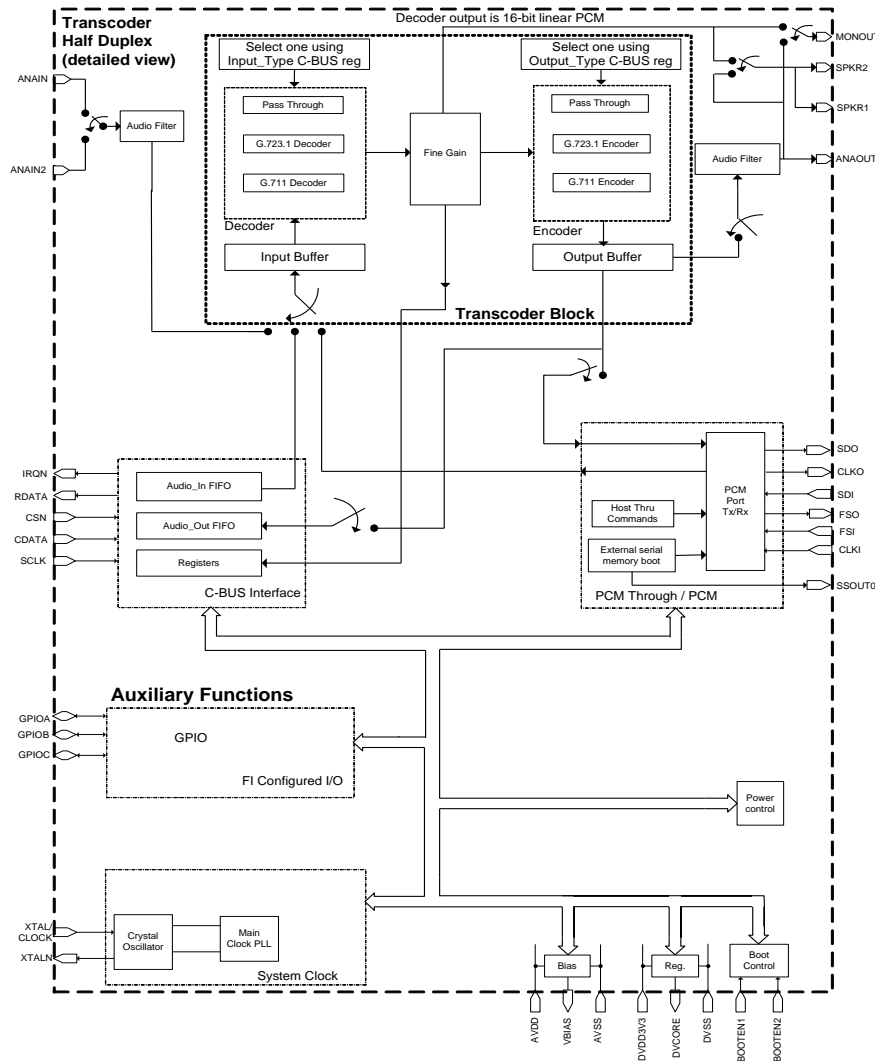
Transcoder Half Duplex (detailed view)

Decoder output is 16-bit linear PCM

MONOUT
SPKR2
SPKR1
ANAOUT
ANAIN
ANAIN2

Audio Filter

Select one using Input_Type C-BUS reg
Pass Through
G.723.1 Decoder
G.711 Decoder
Decoder
Input Buffer

Fine Gain

Select one using Output_Type C-BUS reg
Pass Through
G.723.1 Encoder
G.711 Encoder
Encoder
Output Buffer

Audio Filter

Transcoder Block

IRQN
RDATA
CSN
CDATA
SCLK

Audio_In FIFO
Audio_Out FIFO
Registers
C-BUS Interface

SDO
CLKO
SDI
FSO
FSI
CLKI
SSOUT0

Host Thru Commands
External serial memory boot
PCM Port Tx/Rx
PCM Through / PCM

Auxiliary Functions

GPIOA
GPIOB
GPIOC

GPIO
FI Configured I/O

Power control

XTAL/ CLOCK
XTALN

Crystal Oscillator
Main Clock PLL
System Clock

Bias
Reg.
Boot Control

AVDD
VBIAS
AVSS
DVDD3V3
DVCORE
DVSS
BOOTEN1
BOOTEN2